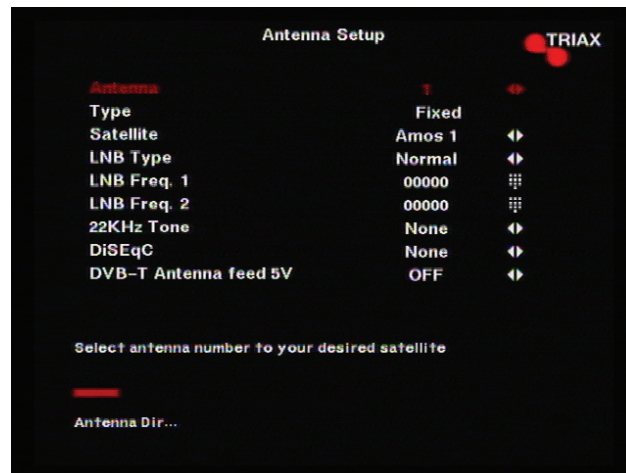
Antenna Setup

TRIAX

| | | |
|---|---|---|
| Antenna | 1 | ◄► |
| Type | Fixed | |
| Satellite | Amos 1 | ◄► |
| LNB Type | Normal | ◄► |
| LNB Freq. 1 | 00000 | |
| LNB Freq. 2 | 00000 | |
| 22KHz Tone | None | ◄► |
| DiSEqC | None | ◄► |
| DVB-T Antenna feed 5V | OFF | ◄► |

Select antenna number to your desired satellite

Antenna Dir...